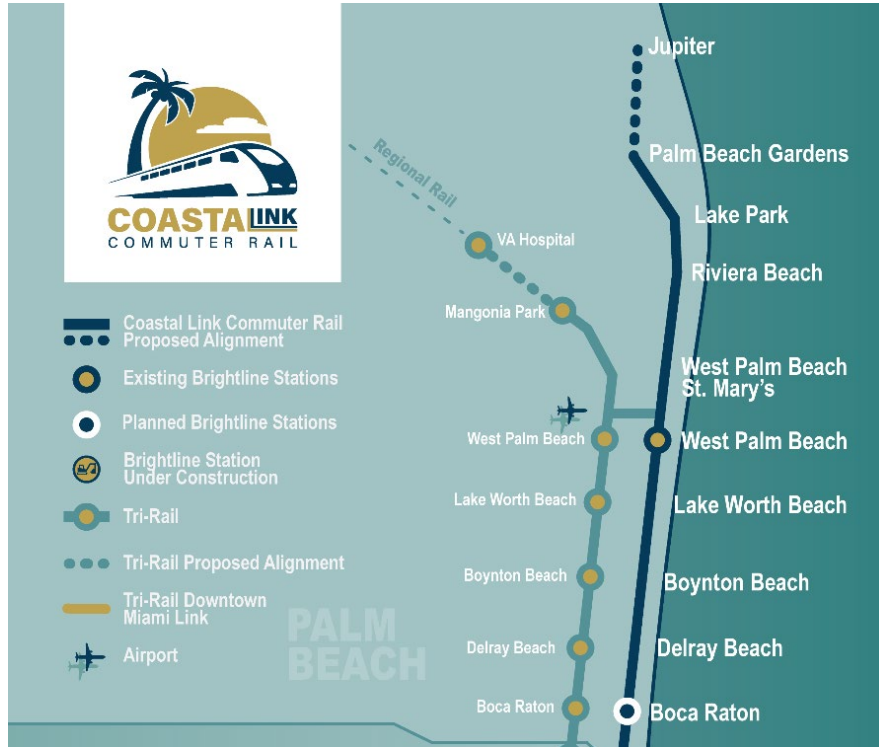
COASTAL LINK
COMMUTER RAIL

Coastal Link Commuter Rail
Proposed Alignment

Existing Brightline Stations

Planned Brightline Stations

Brightline Station
Under Construction

Tri-Rail

Tri-Rail Proposed Alignment

Tri-Rail Downtown
Miami Link

Airport

Regional Rail

VA Hospital

Mangonia Park

West Palm Beach

Lake Worth Beach

Boynton Beach

Delray Beach

Boca Raton

PALM
BEACH

Jupiter

Palm Beach Gardens

Lake Park

Riviera Beach

West Palm Beach
St. Mary's

West Palm Beach

Lake Worth Beach

Boynton Beach

Delray Beach

Boca Raton